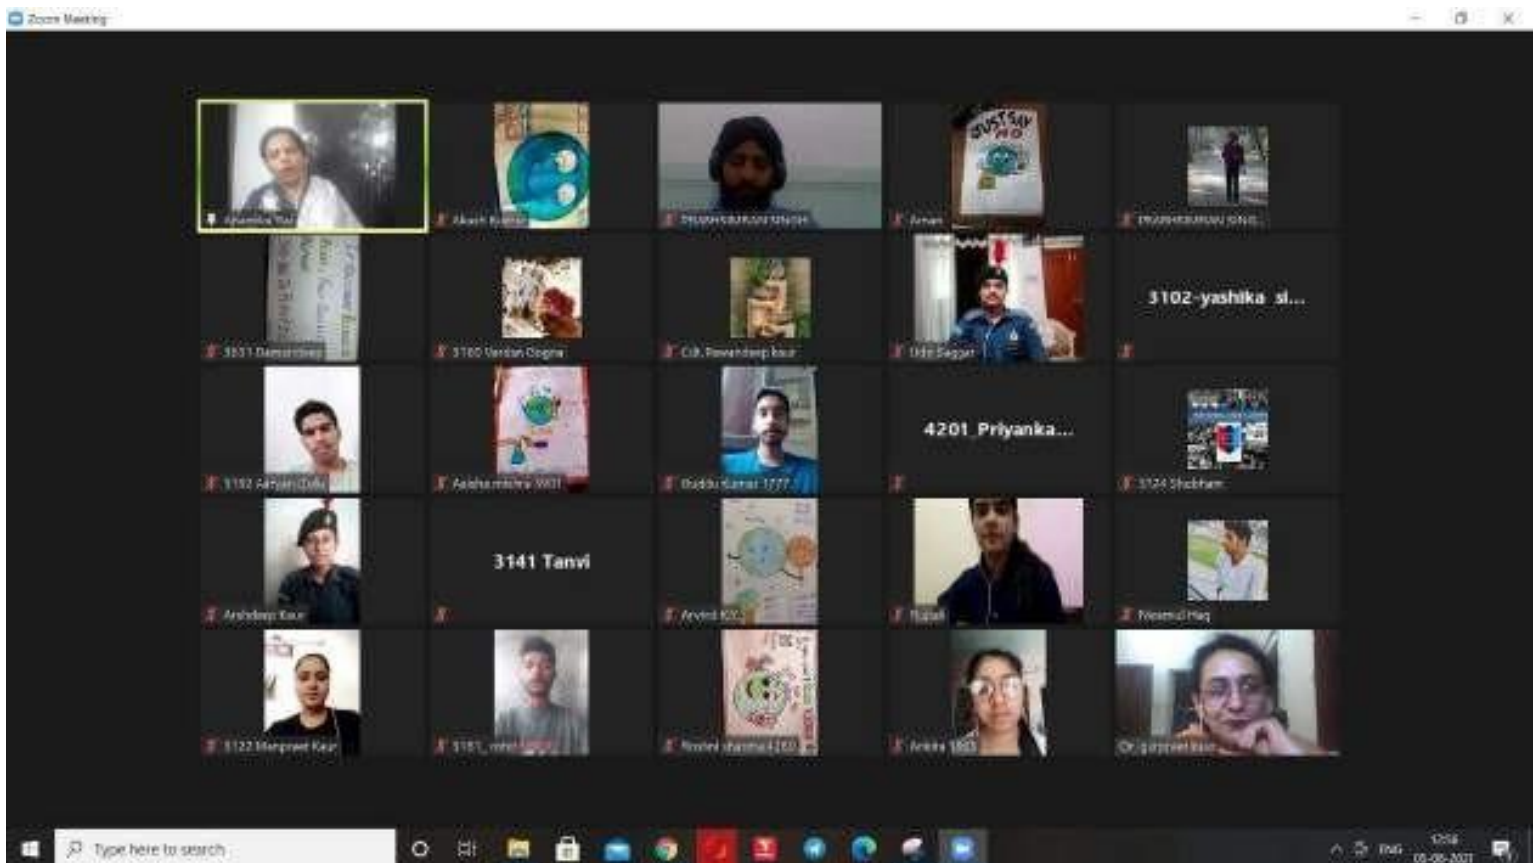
Zoom Meeting

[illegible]

Akash Kumar

PRABHSIMRAN SINGH

JUST SAY NO

Aman

PRABHSIMRAN SING...

3031 Damanpreet

3160 Vardan Dogra

Cdt. Rawandeep kaur

Uday Saggar

3102-yashika sl...

3102 Ashish Dalal

Aastha mishra 3001

Buddu Kumar 1777

4201_Priyanka...

3124 Shubham

Arshdeep Kaur

3141 Tanvi

Arvind Kr...

Rupali

Naseeb Haq

3122 Manpreet Kaur

3161_ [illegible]

Roshni sharma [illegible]

Ankita 1803

Dr. gurpreet kaur

Type here to search

ENG

12:58

05-06-2021